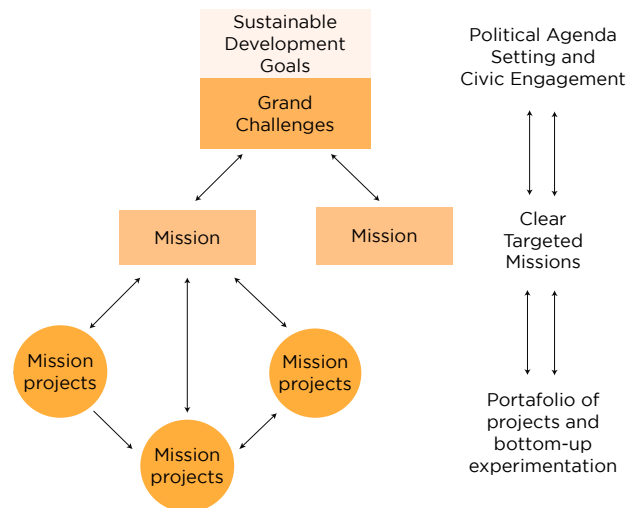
Sustainable Development Goals

Grand Challenges

Mission

Mission

Mission projects

Mission projects

Mission projects

Political Agenda Setting and Civic Engagement

Clear Targeted Missions

Portafolio of projects and bottom-up experimentation